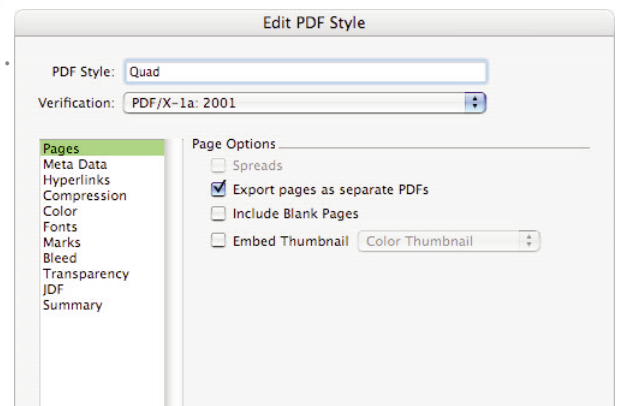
Edit PDF Style

PDF Style: Quad

Verification: PDF/X-1a: 2001

Pages
Meta Data
Hyperlinks
Compression
Color
Fonts
Marks
Bleed
Transparency
JDF
Summary

Page Options

Spreads

Export pages as separate PDFs

Include Blank Pages

Embed Thumbnail Color Thumbnail